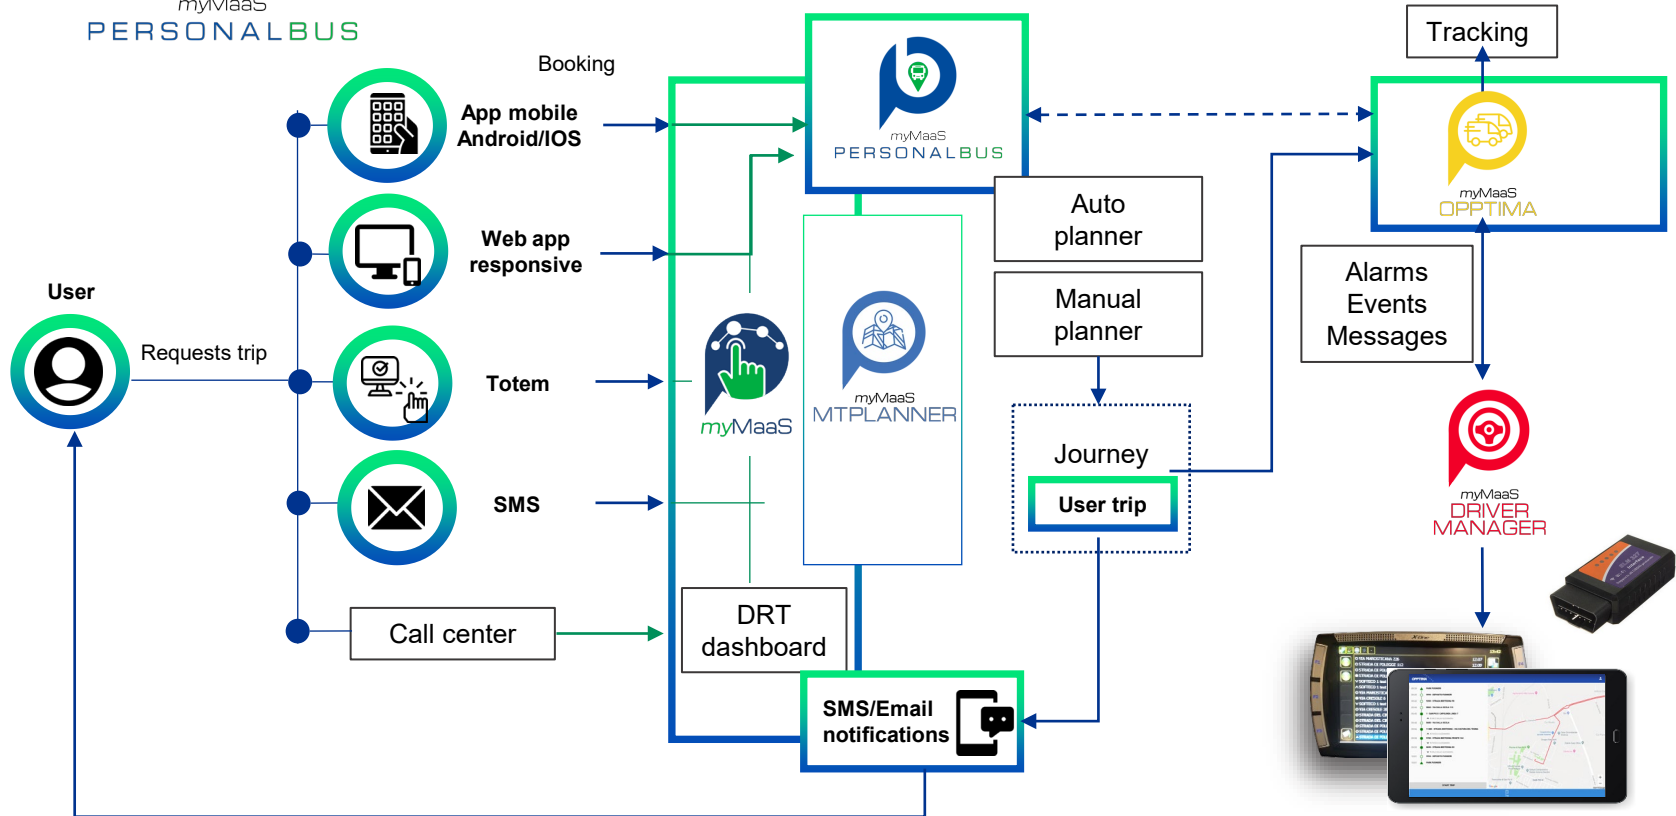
myMaaS
PERSONALBUS

Booking

App mobile Android/IOS

Web app responsive

User

Requests trip

Totem

SMS

Call center

myMaaS
PERSONALBUS

myMaaS

myMaaS
MTPLANNER

Auto planner

Manual planner

Journey

User trip

DRT dashboard

SMS/Email notifications

Tracking

myMaaS
OPPTIMA

Alarms
Events
Messages

myMaaS
DRIVER MANAGER